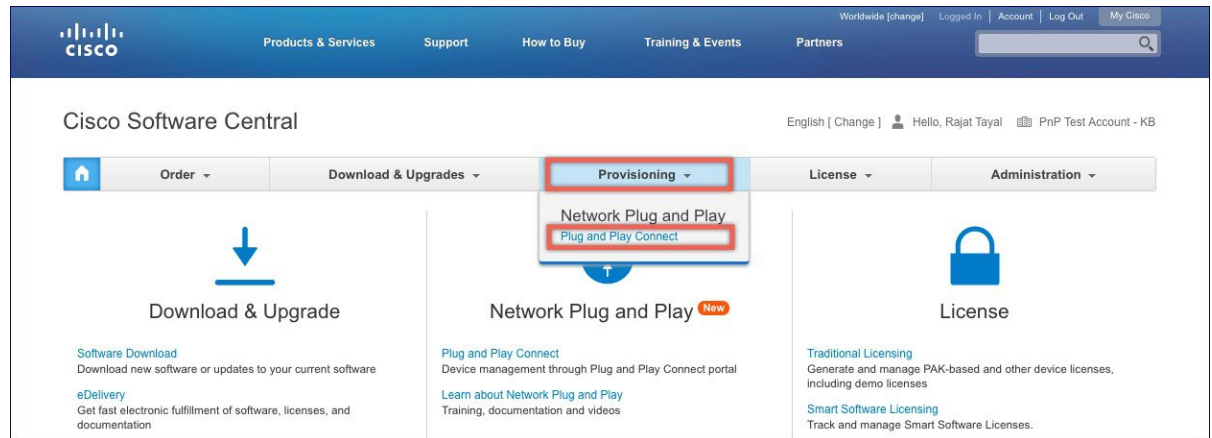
cisco

Products & Services Support How to Buy Training & Events Partners

Worldwide [change] Logged In | Account | Log Out My Cisco

Cisco Software Central

English [ Change ] Hello, Rajat Tayal PnP Test Account - KB

Order ▾ Download & Upgrades ▾ Provisioning ▾ License ▾ Administration ▾

Network Plug and Play
Plug and Play Connect

Download & Upgrade

Software Download
Download new software or updates to your current software

eDelivery
Get fast electronic fulfillment of software, licenses, and documentation

Network Plug and Play New

Plug and Play Connect
Device management through Plug and Play Connect portal

Learn about Network Plug and Play
Training, documentation and videos

License

Traditional Licensing
Generate and manage PAK-based and other device licenses, including demo licenses

Smart Software Licensing
Track and manage Smart Software Licenses.